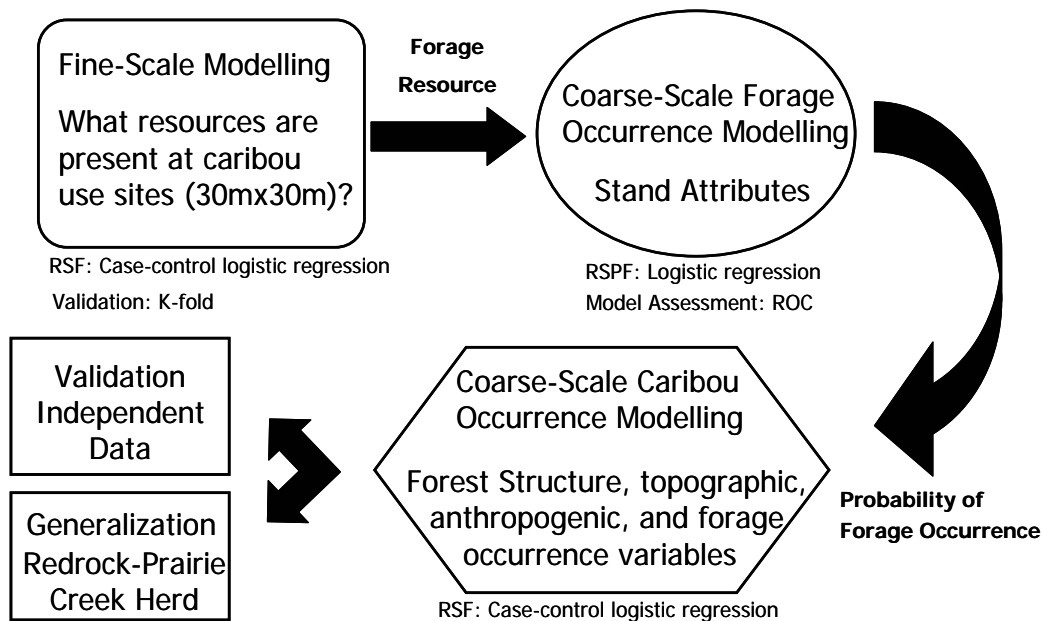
Fine-Scale Modelling

What resources are present at caribou use sites (30mx30m)?

RSF: Case-control logistic regression

Validation: K-fold

Forage Resource

Coarse-Scale Forage Occurrence Modelling

Stand Attributes

RSPF: Logistic regression

Model Assessment: ROC

Probability of Forage Occurrence

Coarse-Scale Caribou Occurrence Modelling

Forest Structure, topographic, anthropogenic, and forage occurrence variables

RSF: Case-control logistic regression

Validation Independent Data

Generalization Redrock-Prairie Creek Herd